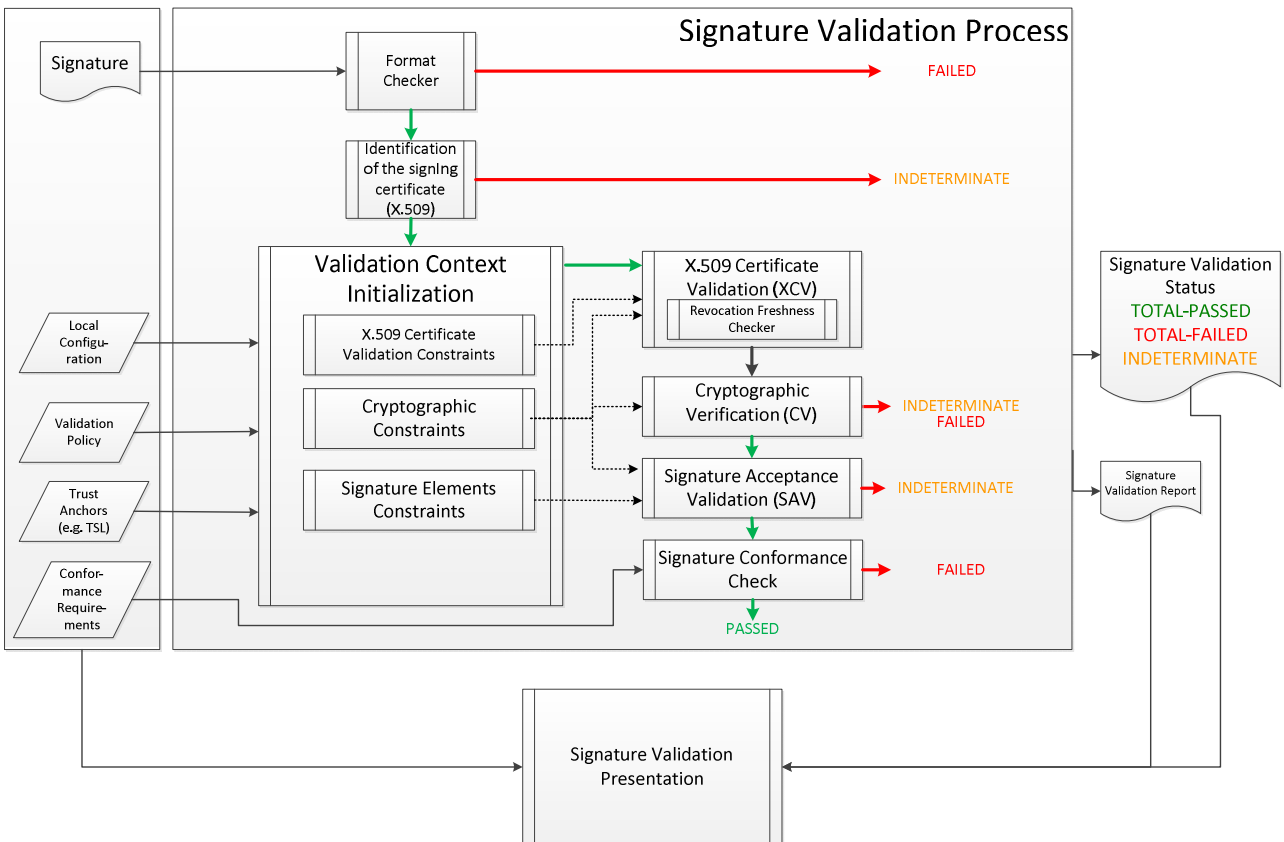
Signature Validation Process

Signature

Format Checker

FAILED

Identification of the signIng certificate (X.509)

INDETERMINATE

Validation Context Initialization

X.509 Certificate Validation Constraints

Cryptographic Constraints

Signature Elements Constraints

X.509 Certificate Validation (XCV)

Revocation Freshness Checker

Cryptographic Verification (CV)

INDETERMINATE
FAILED

Signature Acceptance Validation (SAV)

INDETERMINATE

Signature Conformance Check

FAILED

PASSED

Local Configuration

Validation Policy

Trust Anchors (e.g. TSL)

Conformance Requirements

Signature Validation Status
TOTAL-PASSED
TOTAL-FAILED
INDETERMINATE

Signature Validation Report

Signature Validation Presentation